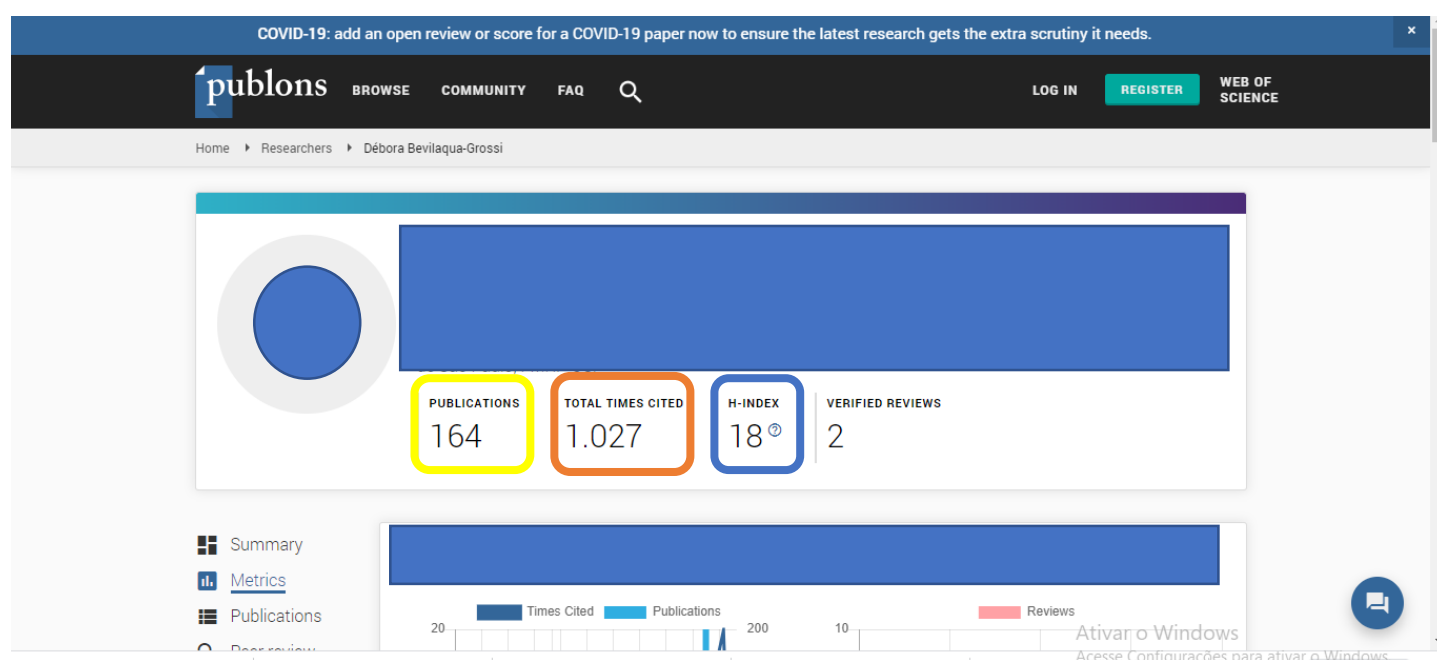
COVID-19: add an open review or score for a COVID-19 paper now to ensure the latest research gets the extra scrutiny it needs.

×

publons BROWSE COMMUNITY FAQ

LOG IN REGISTER WEB OF SCIENCE

Home ▸ Researchers ▸ Débora Bevilaqua-Grossi

PUBLICATIONS
164

TOTAL TIMES CITED
1.027

H-INDEX
18

VERIFIED REVIEWS
2

Summary
Metrics
Publications
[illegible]

Times Cited Publications Reviews

20 200 10

Ativar o Windows
Acesse Configurações para ativar o Windows.